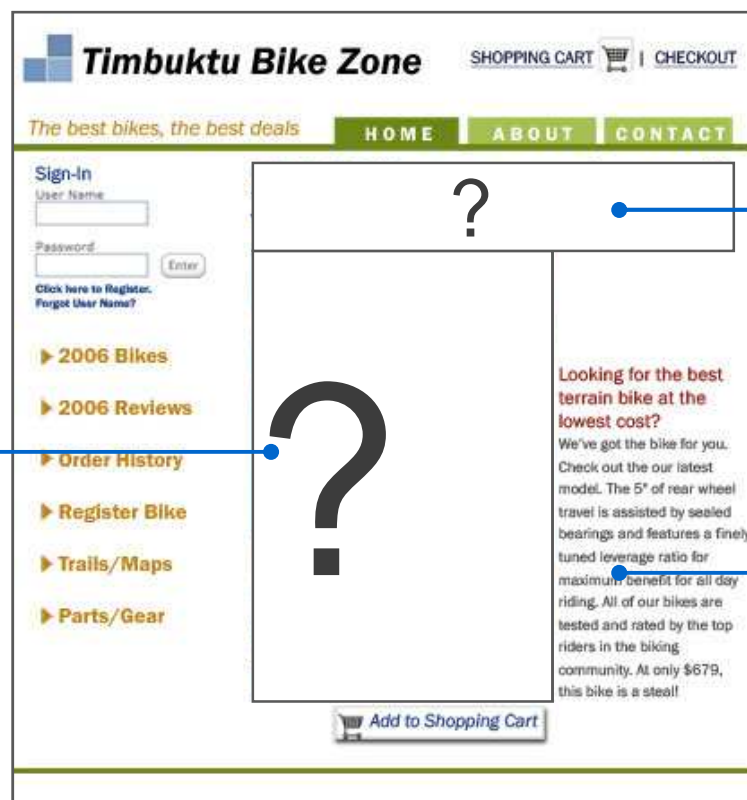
Timbuktu Bike Zone

SHOPPING CART | CHECKOUT

The best bikes, the best deals

HOME ABOUT CONTACT

Sign-In
User Name

Password
Enter

Click here to Register.
Forgot User Name?

2006 Bikes
2006 Reviews
Order History
Register Bike
Trails/Maps
Parts/Gear

?

?

Looking for the best terrain bike at the lowest cost?

We've got the bike for you. Check out the our latest model. The 5" of rear wheel travel is assisted by sealed bearings and features a finely tuned leverage ratio for maximum benefit for all day riding. All of our bikes are tested and rated by the top riders in the biking community. At only $679, this bike is a steal!

Add to Shopping Cart